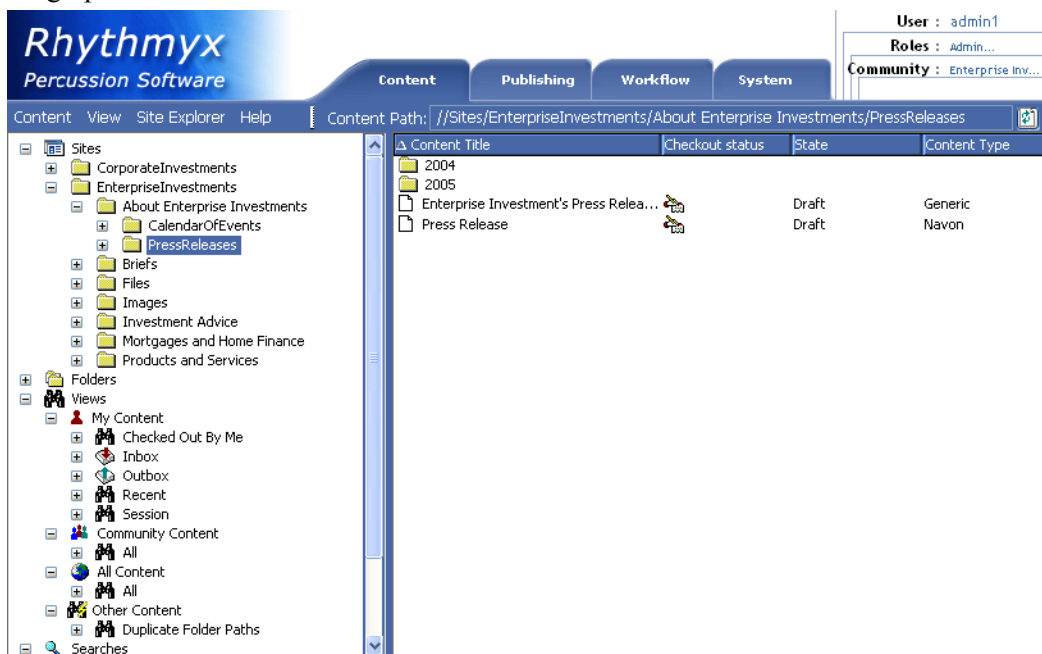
Rhythmyx
Percussion Software

Content | Publishing | Workflow | System

User : admin1
Roles : Admin...
Community : Enterprise Inv...

Content View Site Explorer Help

Content Path: //Sites/EnterpriseInvestments/About Enterprise Investments/PressReleases

Sites
CorporateInvestments
EnterpriseInvestments
About Enterprise Investments
CalendarOfEvents
PressReleases
Briefs
Files
Images
Investment Advice
Mortgages and Home Finance
Products and Services
Folders
Views
My Content
Checked Out By Me
Inbox
Outbox
Recent
Session
Community Content
All
All Content
All
Other Content
Duplicate Folder Paths
Searches

| Content Title | Checkout status | State | Content Type |
|---|---|---|---|
| 2004 | | | |
| 2005 | | | |
| Enterprise Investment's Press Relea... | | Draft | Generic |
| Press Release | | Draft | Navon |